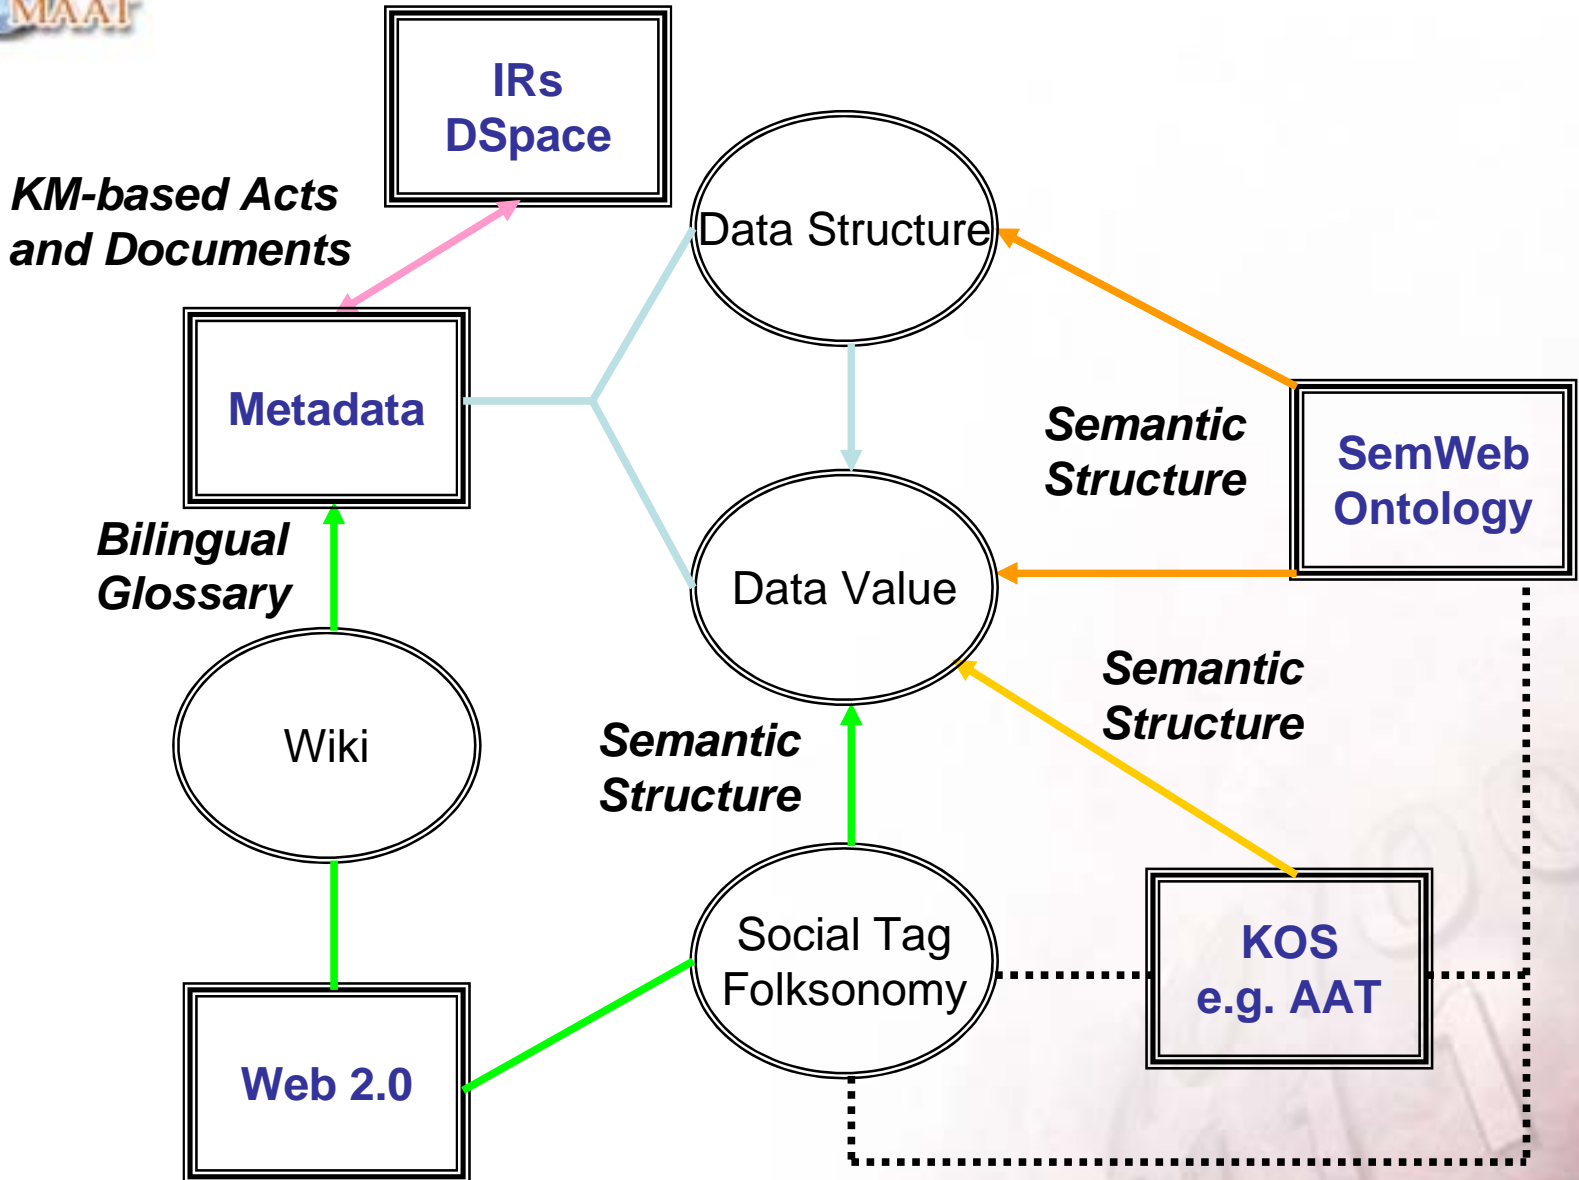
MAAT

IRs
DSpace

KM-based Acts and Documents

Data Structure

Metadata

Semantic Structure

SemWeb Ontology

Bilingual Glossary

Data Value

Wiki

Semantic Structure

Semantic Structure

Social Tag Folksonomy

KOS
e.g. AAT

Web 2.0